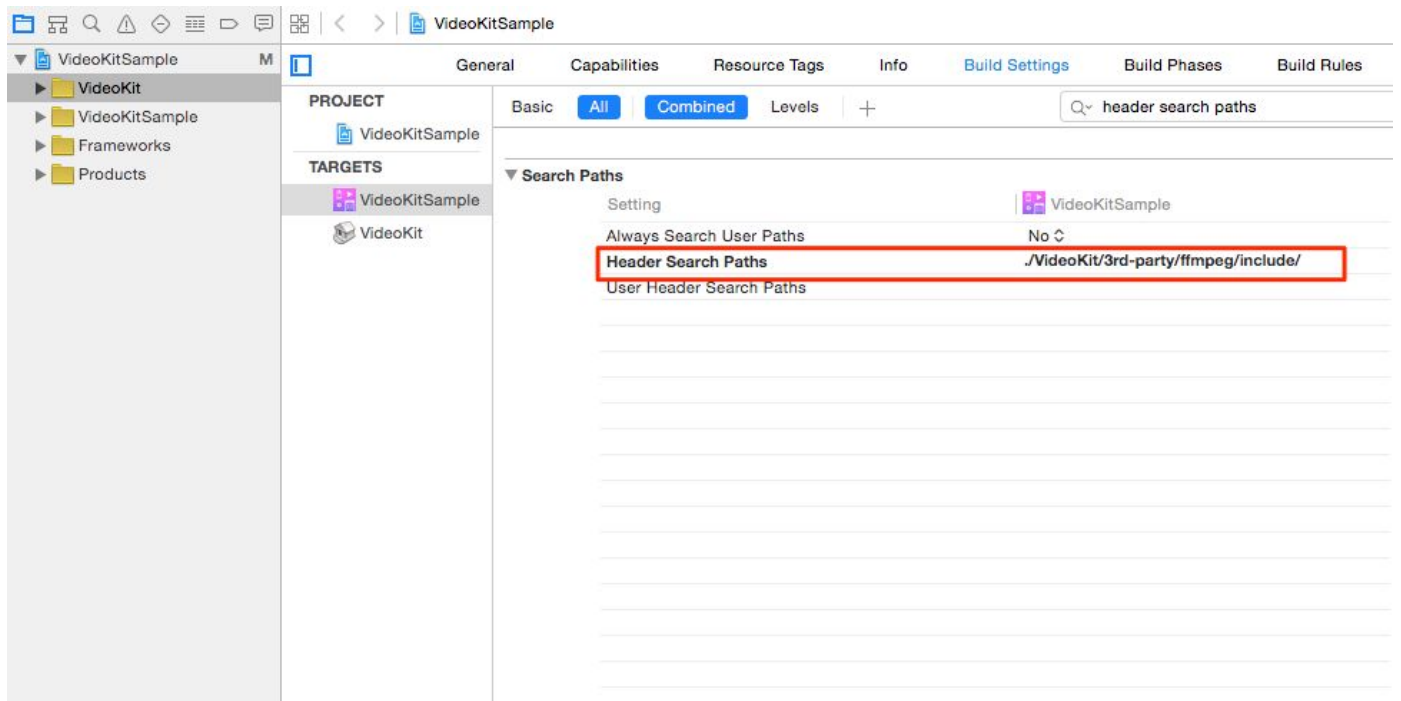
VideoKitSample

VideoKitSample M
VideoKit
VideoKitSample
Frameworks
Products

General Capabilities Resource Tags Info Build Settings Build Phases Build Rules

PROJECT
VideoKitSample
TARGETS
VideoKitSample
VideoKit

Basic All Combined Levels +
header search paths

▼ Search Paths

| Setting | VideoKitSample |
|---|---|
| Always Search User Paths | No ⌃ |
| Header Search Paths | ./VideoKit/3rd-party/ffmpeg/include/ |
| User Header Search Paths | |